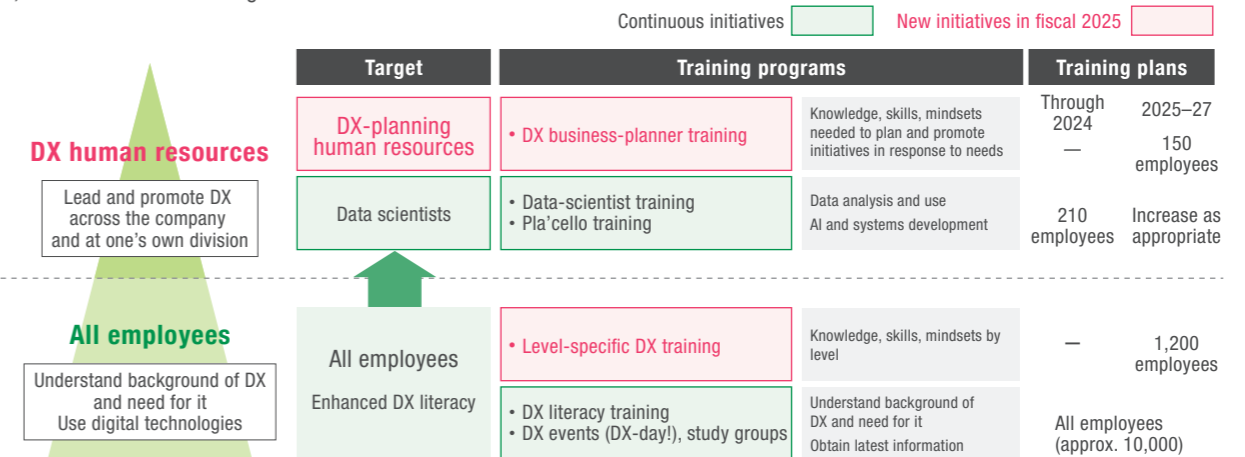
Continuous initiatives | New initiatives in fiscal 2025

DX human resources

Lead and promote DX across the company and at one's own division

All employees

Understand background of DX and need for it
Use digital technologies

| Target | Training programs | | Training plans | |
|---|---|---|---|---|
| | | | Through 2024 | 2025–27 |
| DX-planning human resources | • DX business-planner training | Knowledge, skills, mindsets needed to plan and promote initiatives in response to needs | — | 150 employees |
| Data scientists | • Data-scientist training<br>• Pla'cello training | Data analysis and use<br>AI and systems development | 210 employees | Increase as appropriate |
| All employees<br>Enhanced DX literacy | • Level-specific DX training | Knowledge, skills, mindsets by level | — | 1,200 employees |
| | • DX literacy training<br>• DX events (DX-day!), study groups | Understand background of DX and need for it<br>Obtain latest information | All employees (approx. 10,000) | |